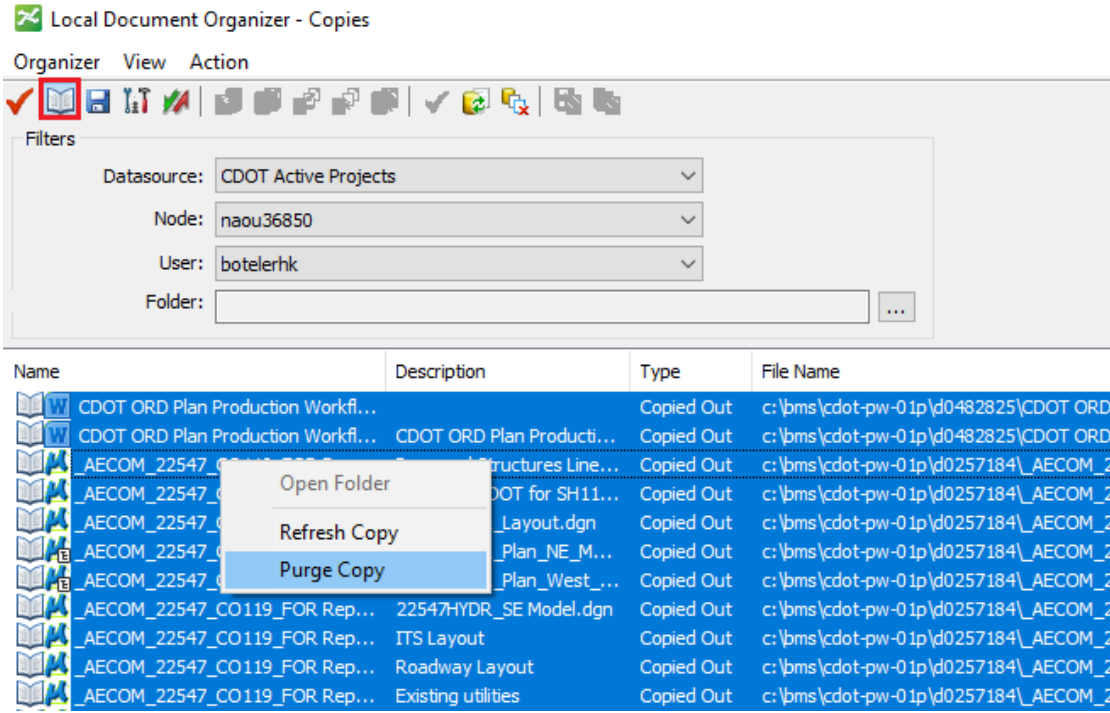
Local Document Organizer - Copies

Organizer View Action

Filters

Datasource: CDOT Active Projects

Node: naou36850

User: botelerhk

Folder:

...

| Name | Description | Type | File Name |
|---|---|---|---|
| CDOT ORD Plan Production Workfl... | | Copied Out | c:\bms\cdot-pw-01p\d0482825\CDOT ORD |
| CDOT ORD Plan Production Workfl... | CDOT ORD Plan Producti... | Copied Out | c:\bms\cdot-pw-01p\d0482825\CDOT ORD |
| _AECOM_22547_C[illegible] | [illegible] Structures Line... | Copied Out | c:\bms\cdot-pw-01p\d0257184\_AECOM_2 |
| _AECOM_22547_C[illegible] | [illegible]DOT for SH11... | Copied Out | c:\bms\cdot-pw-01p\d0257184\_AECOM_2 |
| _AECOM_22547_C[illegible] | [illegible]_Layout.dgn | Copied Out | c:\bms\cdot-pw-01p\d0257184\_AECOM_2 |
| _AECOM_22547_C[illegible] | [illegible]_Plan_NE_M... | Copied Out | c:\bms\cdot-pw-01p\d0257184\_AECOM_2 |
| _AECOM_22547_C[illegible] | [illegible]_Plan_West_... | Copied Out | c:\bms\cdot-pw-01p\d0257184\_AECOM_2 |
| _AECOM_22547_CO119_FOR Rep... | 22547HYDR_SE Model.dgn | Copied Out | c:\bms\cdot-pw-01p\d0257184\_AECOM_2 |
| _AECOM_22547_CO119_FOR Rep... | ITS Layout | Copied Out | c:\bms\cdot-pw-01p\d0257184\_AECOM_2 |
| _AECOM_22547_CO119_FOR Rep... | Roadway Layout | Copied Out | c:\bms\cdot-pw-01p\d0257184\_AECOM_2 |
| _AECOM_22547_CO119_FOR Rep... | Existing utilities | Copied Out | c:\bms\cdot-pw-01p\d0257184\_AECOM_2 |

Open Folder
Refresh Copy
Purge Copy